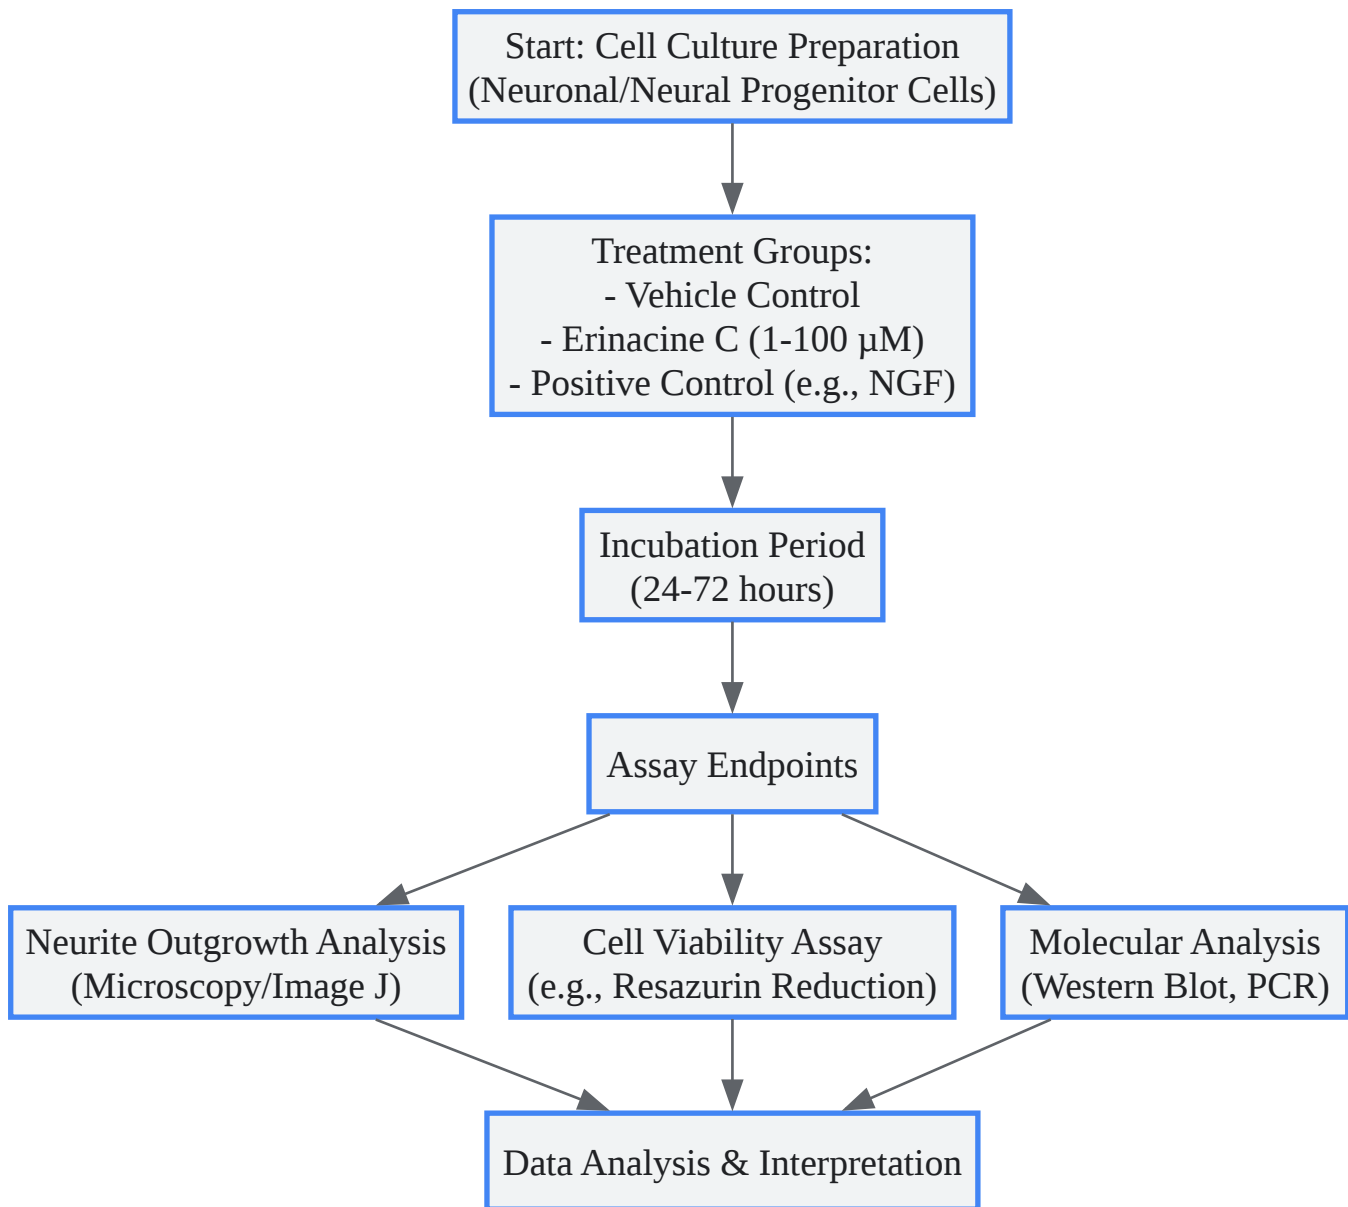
Start: Cell Culture Preparation
(Neuronal/Neural Progenitor Cells)

Treatment Groups:
- Vehicle Control
- Erinacine C (1-100 µM)
- Positive Control (e.g., NGF)

Incubation Period
(24-72 hours)

Assay Endpoints

Neurite Outgrowth Analysis
(Microscopy/Image J)

Cell Viability Assay
(e.g., Resazurin Reduction)

Molecular Analysis
(Western Blot, PCR)

Data Analysis & Interpretation